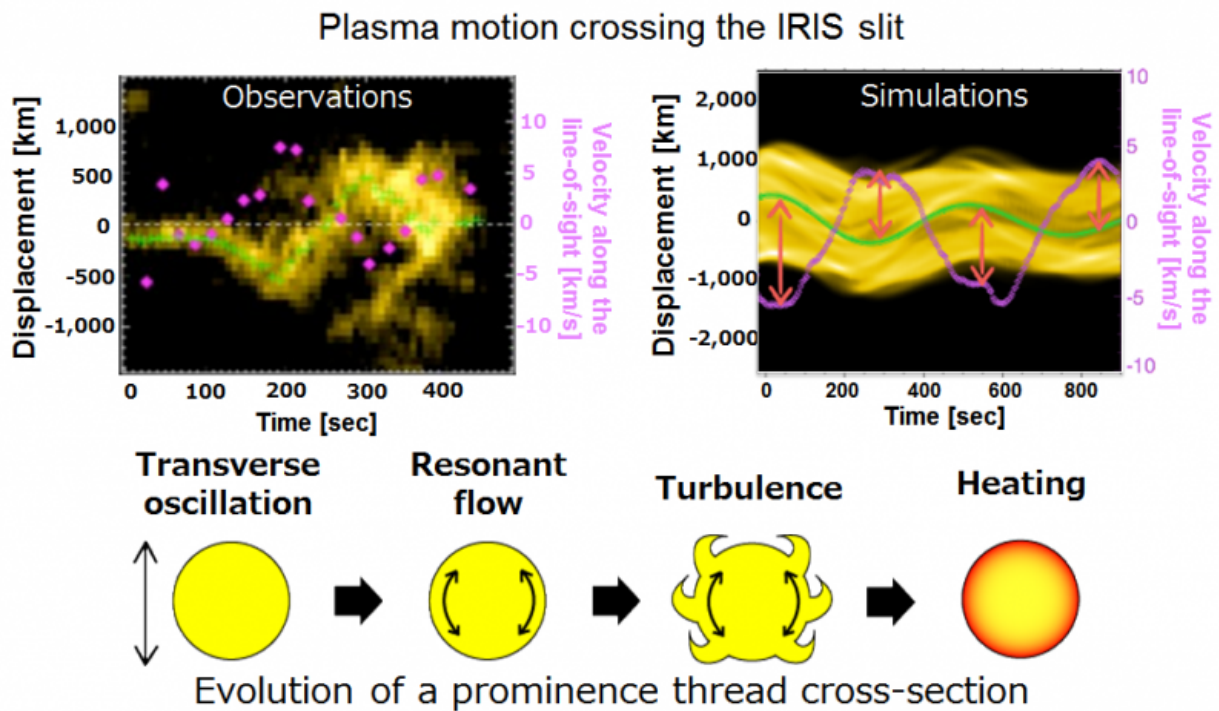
Plasma motion crossing the IRIS slit

Observations

Displacement [km]

1,000
500
0
-500
-1,000

0 100 200 300 400

Time [sec]

10
5
0
-5
-10

Velocity along the line-of-sight [km/s]

Simulations

Displacement [km]

2,000
1,000
0
-1,000
-2,000

0 200 400 600 800

Time [sec]

10
5
0
-5
-10

Velocity along the line-of-sight [km/s]

Transverse oscillation

Resonant flow

Turbulence

Heating

Evolution of a prominence thread cross-section